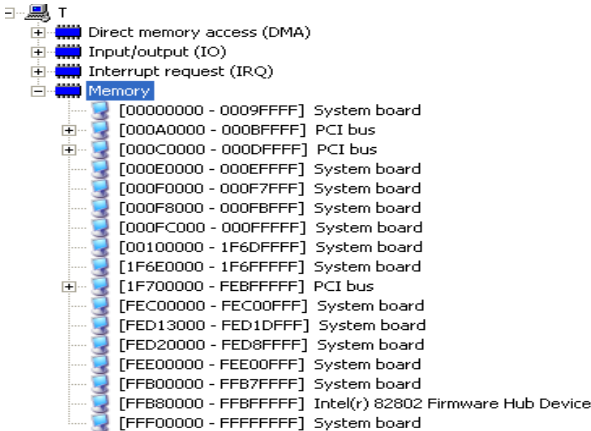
T
Direct memory access (DMA)
Input/output (IO)
Interrupt request (IRQ)
Memory
[00000000 - 0009FFFF] System board
[000A0000 - 000BFFFF] PCI bus
[000C0000 - 000DFFFF] PCI bus
[000E0000 - 000EFFFF] System board
[000F0000 - 000F7FFF] System board
[000F8000 - 000FBFFF] System board
[000FC000 - 000FFFFF] System board
[00100000 - 1F6DFFFF] System board
[1F6E0000 - 1F6FFFFF] System board
[1F700000 - FEBFFFFF] PCI bus
[FEC00000 - FEC00FFF] System board
[FED13000 - FED1DFFF] System board
[FED20000 - FED8FFFF] System board
[FEE00000 - FEE00FFF] System board
[FFB00000 - FFB7FFFF] System board
[FFB80000 - FFBFFFFF] Intel(r) 82802 Firmware Hub Device
[FFF00000 - FFFFFFFF] System board